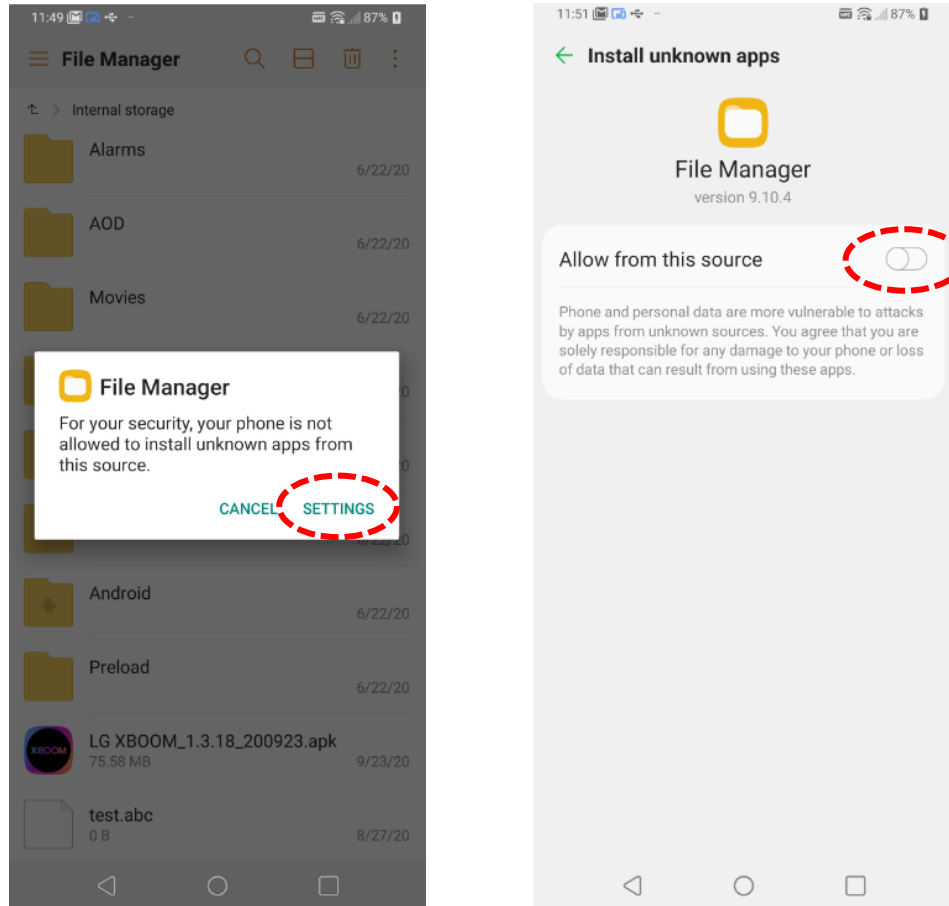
11:49 87%

File Manager

Internal storage

Alarms
6/22/20

AOD
6/22/20

Movies
6/22/20

File Manager

For your security, your phone is not allowed to install unknown apps from this source.

CANCEL SETTINGS

Android
6/22/20

Preload
6/22/20

XBOOM
LG XBOOM_1.3.18_200923.apk
75.58 MB
9/23/20

test.abc
0 B
8/27/20

11:51 87%

Install unknown apps

File Manager
version 9.10.4

Allow from this source

Phone and personal data are more vulnerable to attacks by apps from unknown sources. You agree that you are solely responsible for any damage to your phone or loss of data that can result from using these apps.